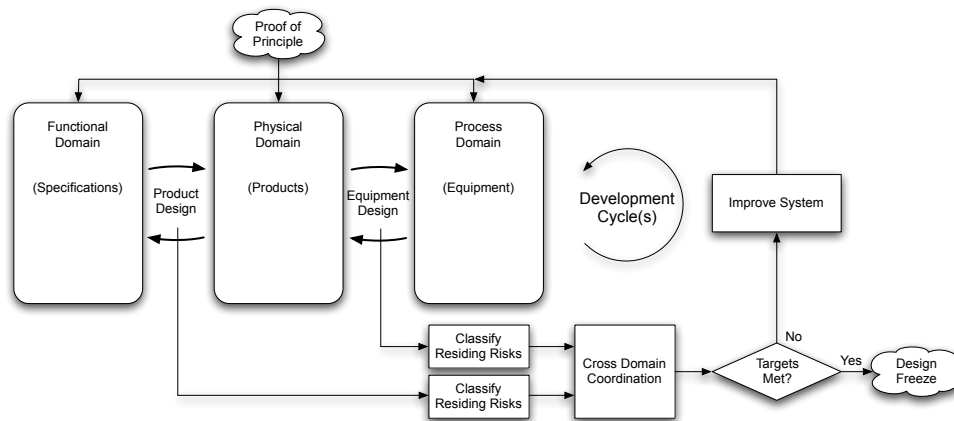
Proof of Principle

Functional Domain

(Specifications)

Product Design

Physical Domain

(Products)

Equipment Design

Process Domain

(Equipment)

Development Cycle(s)

Improve System

No

Classify Residing Risks

Classify Residing Risks

Cross Domain Coordination

Targets Met?

Yes

Design Freeze